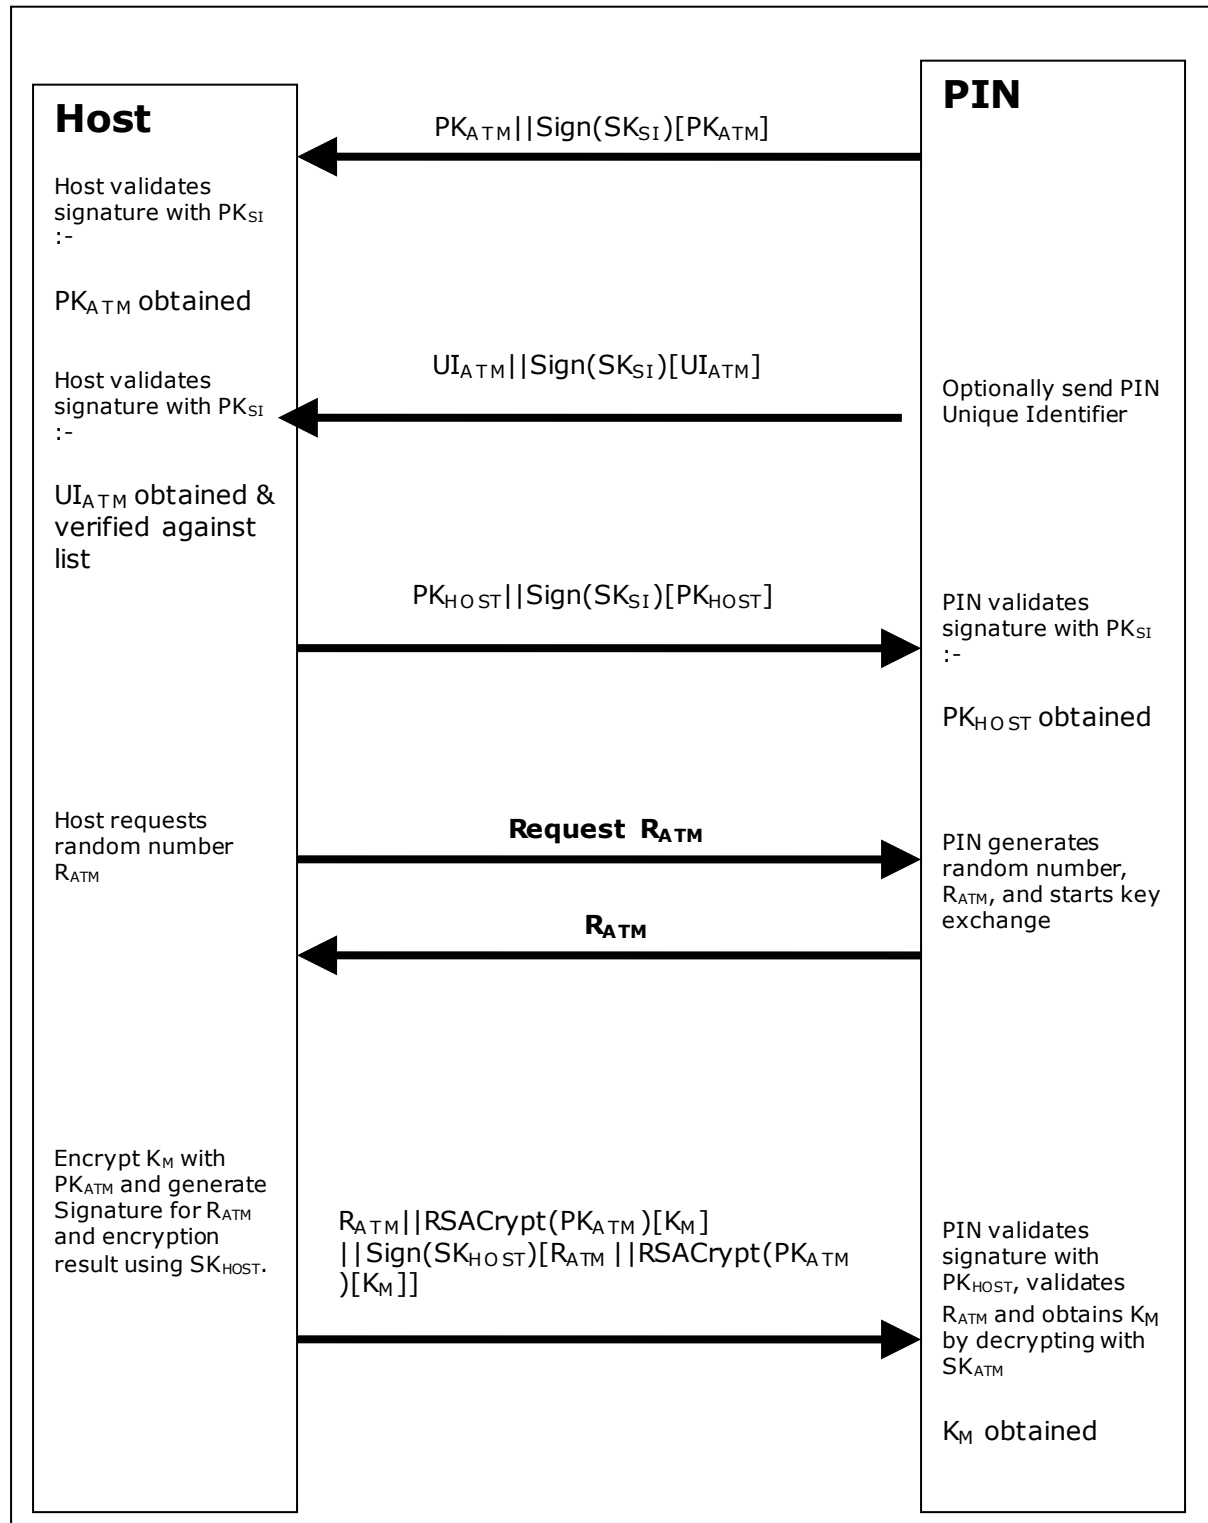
**Host**

**PIN**

$PK_{ATM}||Sign(SK_{SI})[PK_{ATM}]$

Host validates signature with $PK_{SI}$ :-

$PK_{ATM}$ obtained

$UI_{ATM}||Sign(SK_{SI})[UI_{ATM}]$

Host validates signature with $PK_{SI}$ :-

Optionally send PIN Unique Identifier

$UI_{ATM}$ obtained & verified against list

$PK_{HOST}||Sign(SK_{SI})[PK_{HOST}]$

PIN validates signature with $PK_{SI}$ :-

$PK_{HOST}$ obtained

Host requests random number $R_{ATM}$

**Request $R_{ATM}$**

PIN generates random number, $R_{ATM}$, and starts key exchange

**$R_{ATM}$**

Encrypt $K_M$ with $PK_{ATM}$ and generate Signature for $R_{ATM}$ and encryption result using $SK_{HOST}$.

$R_{ATM}||RSACrypt(PK_{ATM})[K_M]||Sign(SK_{HOST})[R_{ATM}||RSACrypt(PK_{ATM})[K_M]]$

PIN validates signature with $PK_{HOST}$, validates $R_{ATM}$ and obtains $K_M$ by decrypting with $SK_{ATM}$

$K_M$ obtained